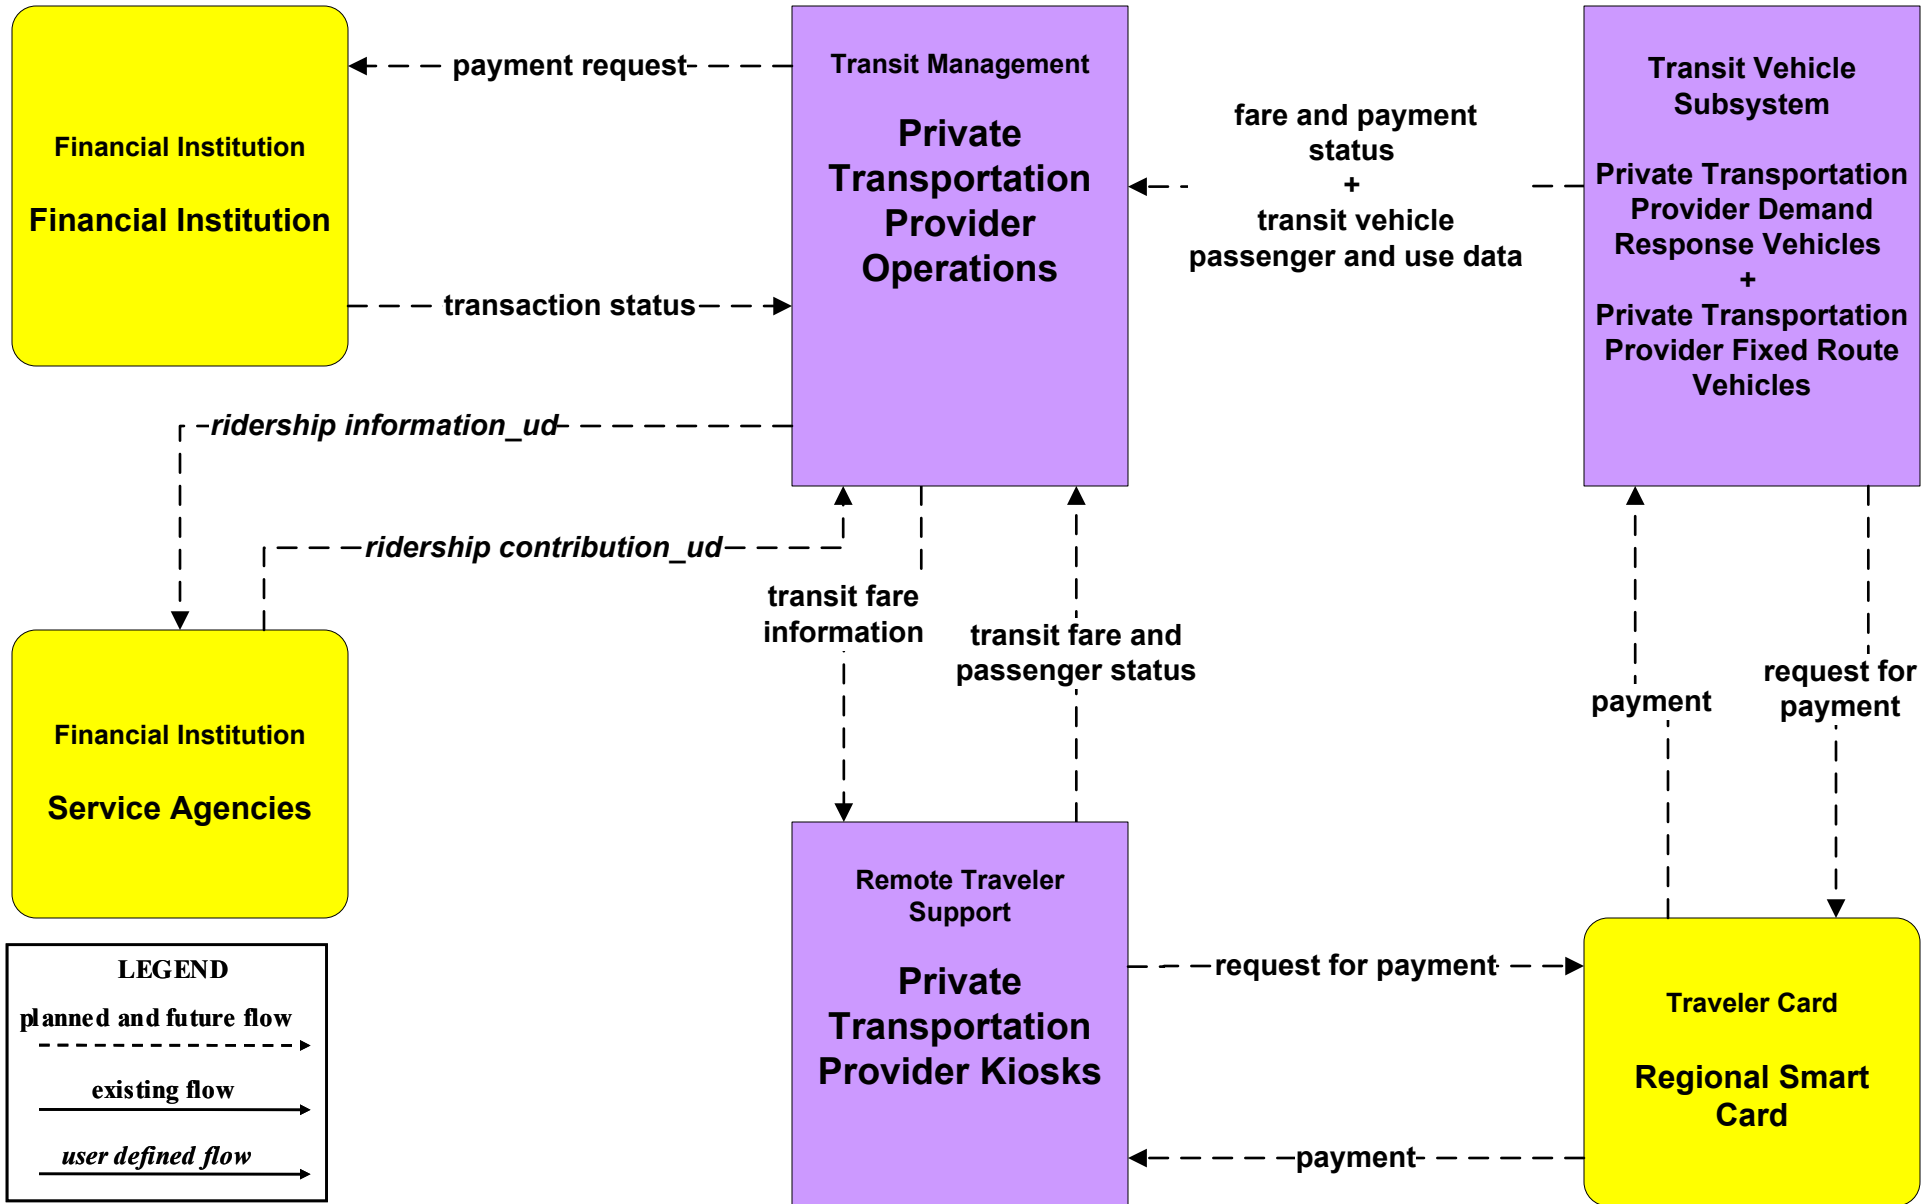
Financial Institution

Financial Institution

payment request

transaction status

Transit Management

Private Transportation Provider Operations

fare and payment status
+
transit vehicle passenger and use data

Transit Vehicle Subsystem

Private Transportation Provider Demand Response Vehicles
+
Private Transportation Provider Fixed Route Vehicles

ridership information_ud

ridership contribution_ud

transit fare information

transit fare and passenger status

payment

request for payment

Financial Institution

Service Agencies

Remote Traveler Support

Private Transportation Provider Kiosks

request for payment

payment

Traveler Card

Regional Smart Card

LEGEND

planned and future flow

existing flow

user defined flow